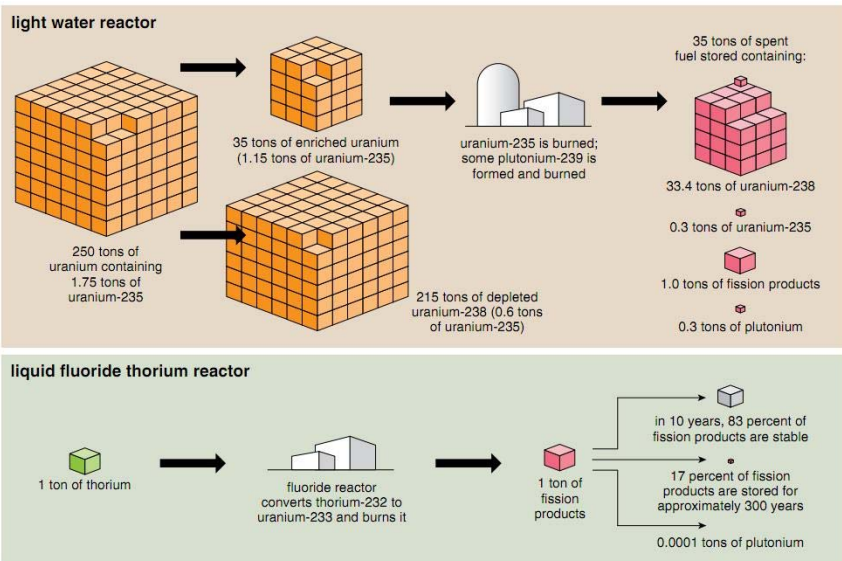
light water reactor

250 tons of uranium containing 1.75 tons of uranium-235

35 tons of enriched uranium (1.15 tons of uranium-235)

215 tons of depleted uranium-238 (0.6 tons of uranium-235)

uranium-235 is burned; some plutonium-239 is formed and burned

35 tons of spent fuel stored containing:

33.4 tons of uranium-238

0.3 tons of uranium-235

1.0 tons of fission products

0.3 tons of plutonium

liquid fluoride thorium reactor

1 ton of thorium

fluoride reactor converts thorium-232 to uranium-233 and burns it

1 ton of fission products

in 10 years, 83 percent of fission products are stable

17 percent of fission products are stored for approximately 300 years

0.0001 tons of plutonium